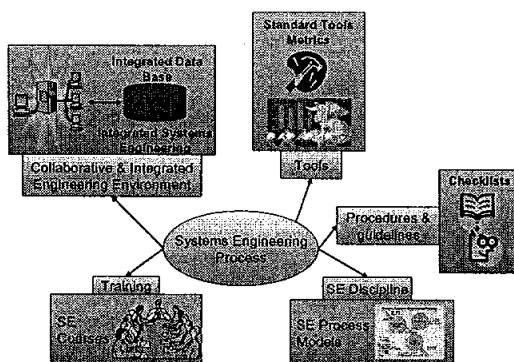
Integrated Data Base

Integrated Systems Engineering

Collaborative & Integrated Engineering Environment

Standard Tools Metrics

Tools

Checklists

Procedures & guidelines

Systems Engineering Process

Training

SE Courses

SE Discipline

SE Process Models